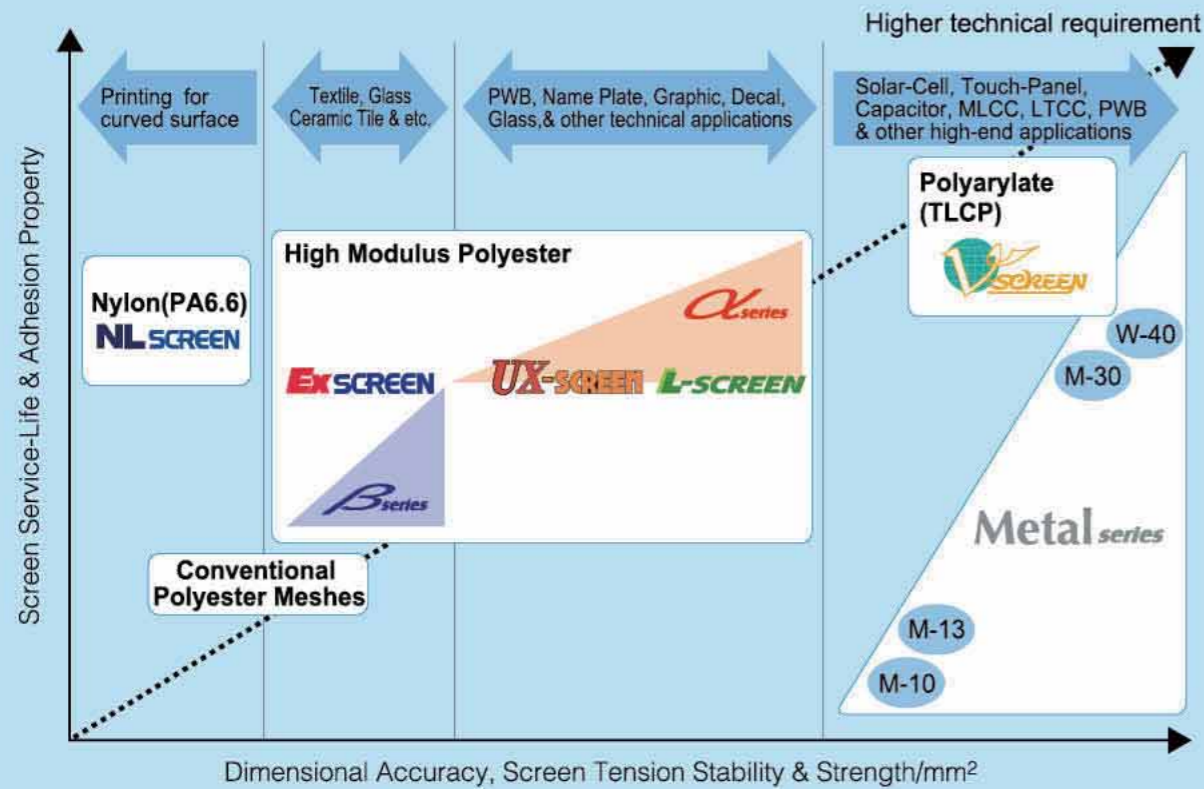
Higher technical requirement

Printing for curved surface

Textile, Glass Ceramic Tile & etc.

PWB, Name Plate, Graphic, Decal, Glass,& other technical applications

Solar-Cell, Touch-Panel, Capacitor, MLCC, LTCC, PWB & other high-end applications

Screen Service-Life & Adhesion Property

Polyarylate (TLCP)

V-SCREEN

High Modulus Polyester

α series

Nylon(PA6.6)

NL SCREEN

Ex SCREEN

UX-SCREEN

L-SCREEN

W-40

M-30

β series

Metal series

Conventional Polyester Meshes

M-13

M-10

Dimensional Accuracy, Screen Tension Stability & Strength/mm$^2$